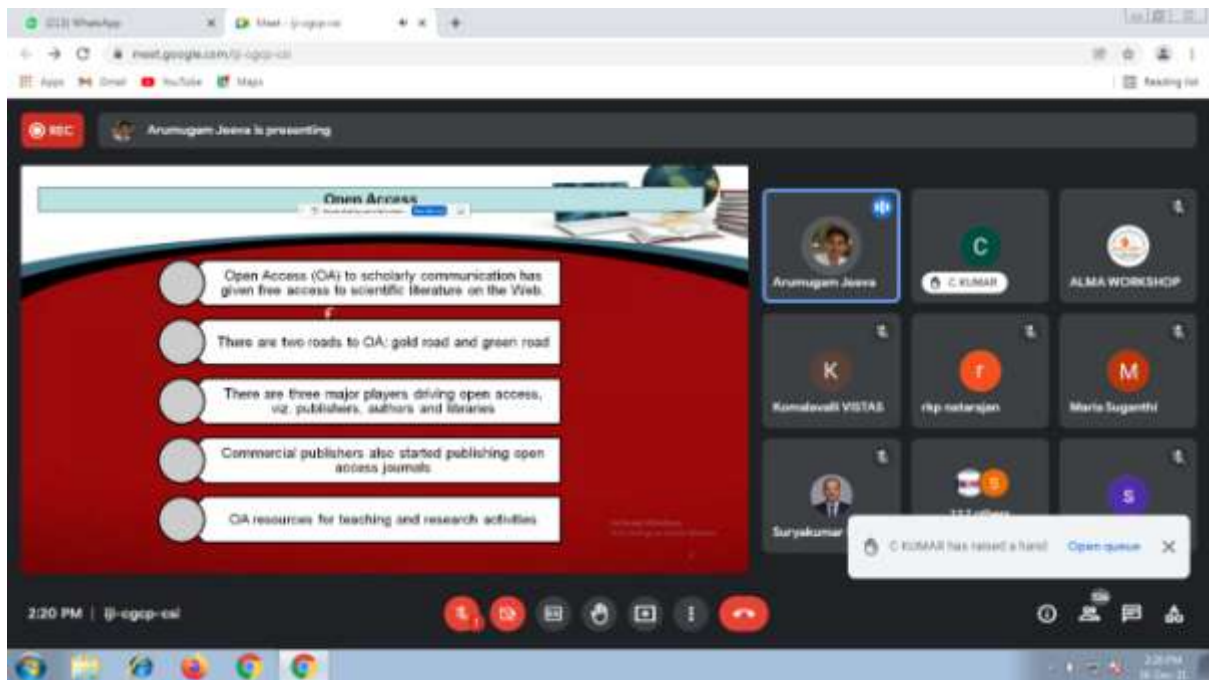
(213) WhatsApp

Meet - ljj-cgcp-csi

meet.google.com/ljj-cgcp-csi

Apps Gmail YouTube Maps

Reading list

REC

Arumugam Jeeva is presenting

Open Access

Open Access (OA) to scholarly communication has given free access to scientific literature on the Web.

There are two roads to OA: gold road and green road

There are three major players driving open access, viz. publishers, authors and libraries

Commercial publishers also started publishing open access journals

OA resources for teaching and research activities

Arumugam Jeeva

C

C KUMAR

ALMA WORKSHOP

K

Komalavalli VISTAS

r

rkp natarajan

M

Maria Suganthi

S

Suryakumar

S

C KUMAR has raised a hand

Open queue

2:20 PM | ljj-cgcp-csi

2:20 PM